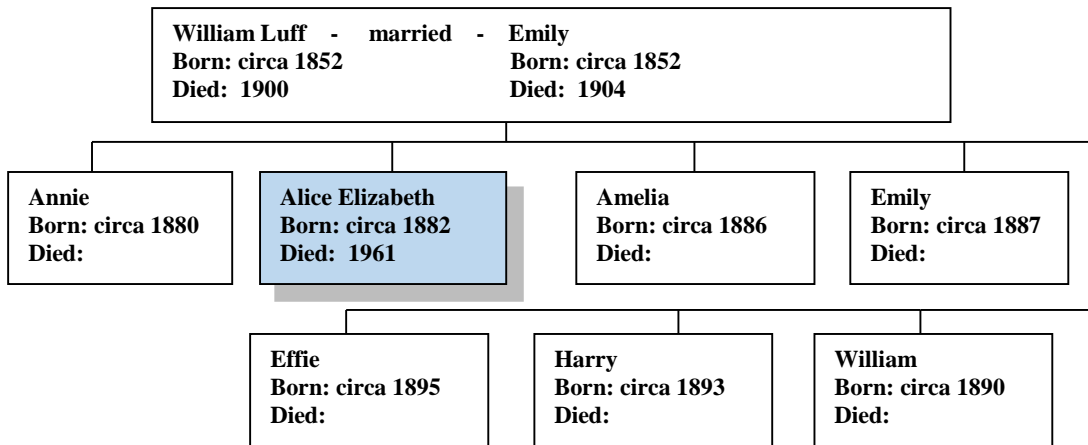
William Luff - married - Emily
Born: circa 1852 Born: circa 1852
Died: 1900 Died: 1904

Annie
Born: circa 1880
Died:

Alice Elizabeth
Born: circa 1882
Died: 1961

Amelia
Born: circa 1886
Died:

Emily
Born: circa 1887
Died:

Effie
Born: circa 1895
Died:

Harry
Born: circa 1893
Died:

William
Born: circa 1890
Died: